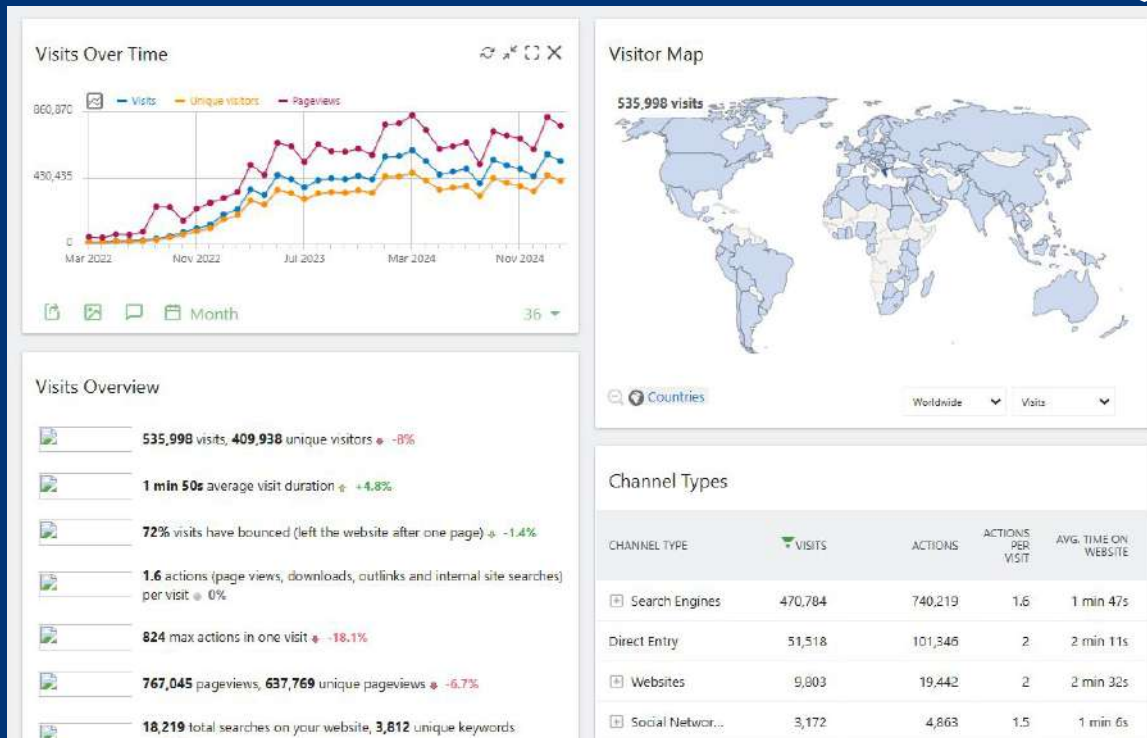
Visits Over Time

Visits Unique visitors Pageviews

860,870
430,435
0

Mar 2022 Nov 2022 Jul 2023 Mar 2024 Nov 2024

Month 36

Visitor Map

535,998 visits

Countries

Worldwide Visits

Visits Overview

535,998 visits, 409,938 unique visitors -8%

1 min 50s average visit duration +4.8%

72% visits have bounced (left the website after one page) -1.4%

1.6 actions (page views, downloads, outlinks and internal site searches) per visit 0%

824 max actions in one visit -18.1%

767,045 pageviews, 637,769 unique pageviews -6.7%

18,219 total searches on your website, 3,812 unique keywords

Channel Types

| CHANNEL TYPE | VISITS | ACTIONS | ACTIONS PER VISIT | AVG. TIME ON WEBSITE |
|---|---|---|---|---|
| Search Engines | 470,784 | 740,219 | 1.6 | 1 min 47s |
| Direct Entry | 51,518 | 101,346 | 2 | 2 min 11s |
| Websites | 9,803 | 19,442 | 2 | 2 min 32s |
| Social Networ... | 3,172 | 4,863 | 1.5 | 1 min 6s |